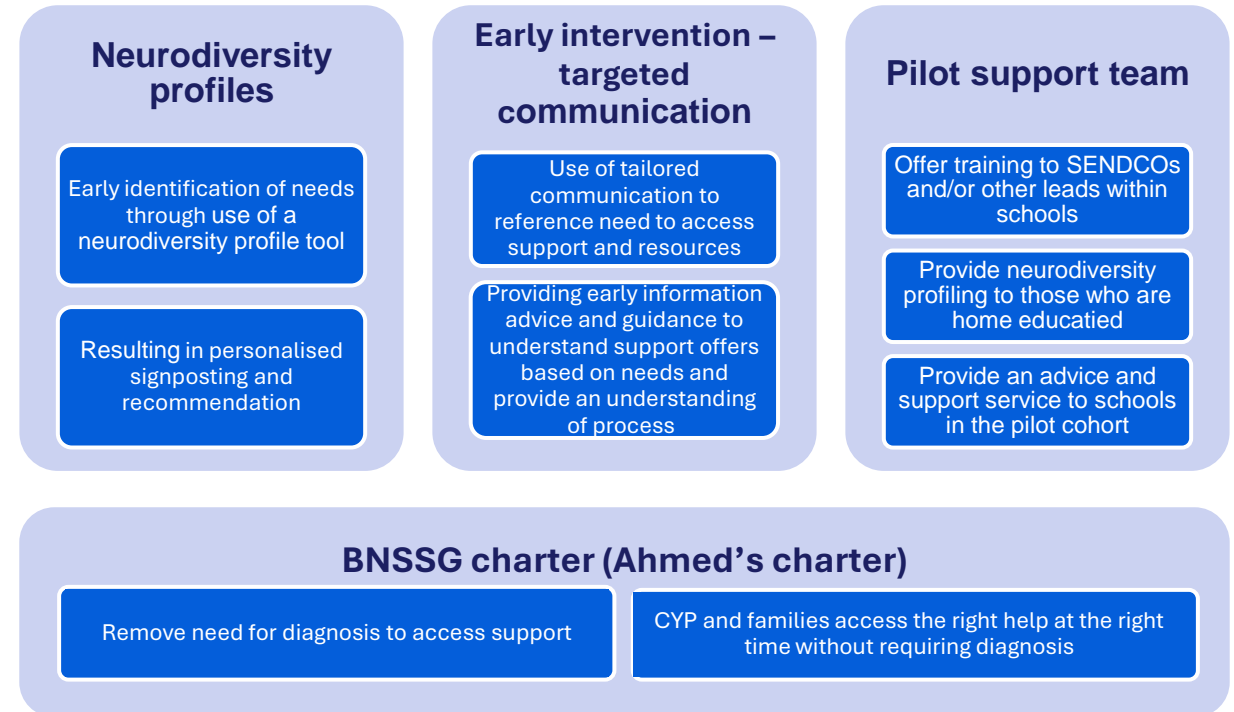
Neurodiversity profiles

Early identification of needs through use of a neurodiversity profile tool

Resulting in personalised signposting and recommendation

Early intervention – targeted communication

Use of tailored communication to reference need to access support and resources

Providing early information advice and guidance to understand support offers based on needs and provide an understanding of process

Pilot support team

Offer training to SENDCOs and/or other leads within schools

Provide neurodiversity profiling to those who are home educatied

Provide an advice and support service to schools in the pilot cohort

BNSSG charter (Ahmed's charter)

Remove need for diagnosis to access support

CYP and families access the right help at the right time without requiring diagnosis